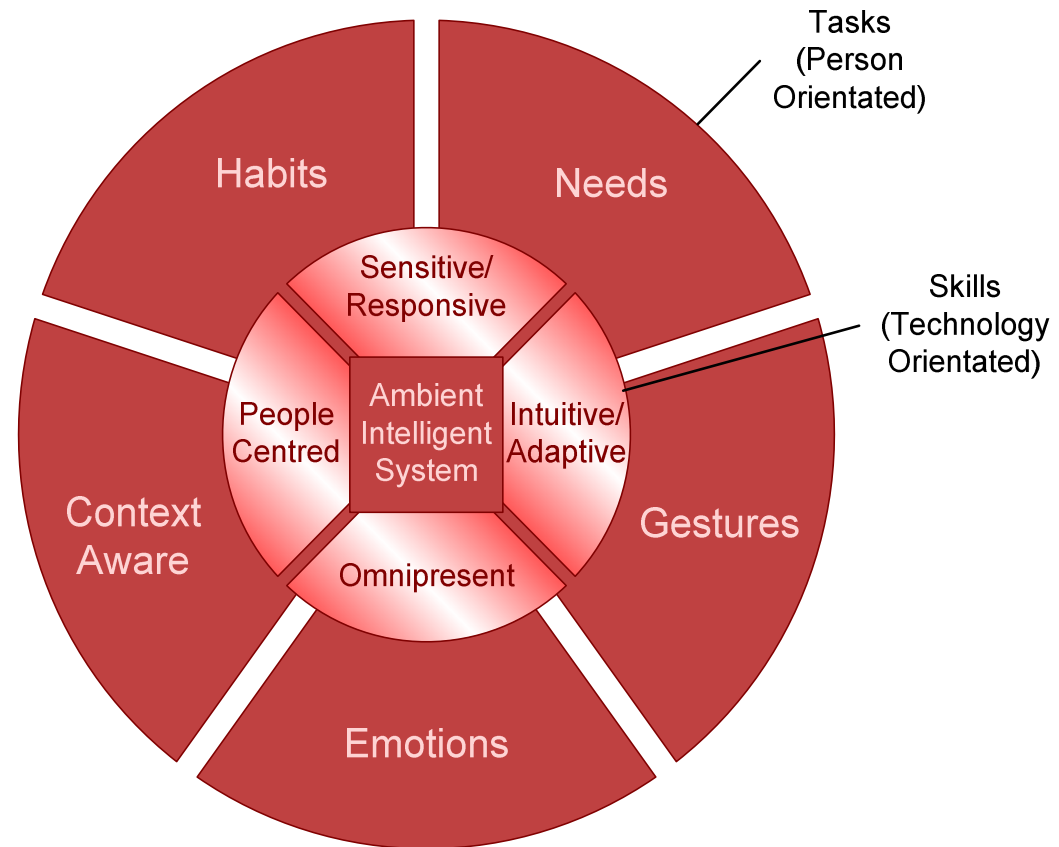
Tasks (Person Orientated)

Skills (Technology Orientated)

Habits

Needs

Gestures

Emotions

Context Aware

Sensitive/ Responsive

Intuitive/ Adaptive

Omnipresent

People Centred

Ambient Intelligent System